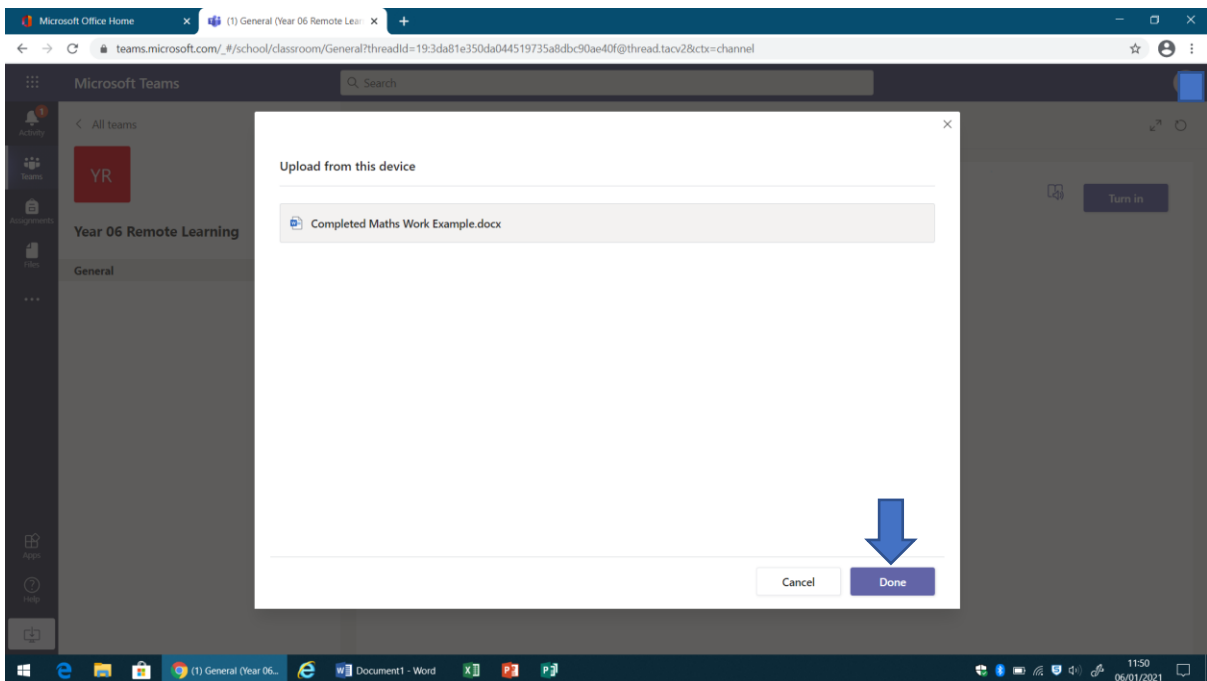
Microsoft Office Home
(1) General (Year 06 Remote Lear
teams.microsoft.com/_#/school/classroom/General?threadId=19:3da81e350da044519735a8dbc90ae40f@thread.tacv2&ctx=channel

Microsoft Teams
Search

Activity
Teams
Assignments
Files
...

< All teams
YR
Year 06 Remote Learning
General

Turn in

Upload from this device

Completed Maths Work Example.docx

Cancel
Done

Apps
Help

(1) General (Year 06...
Document1 - Word
11:50
06/01/2021